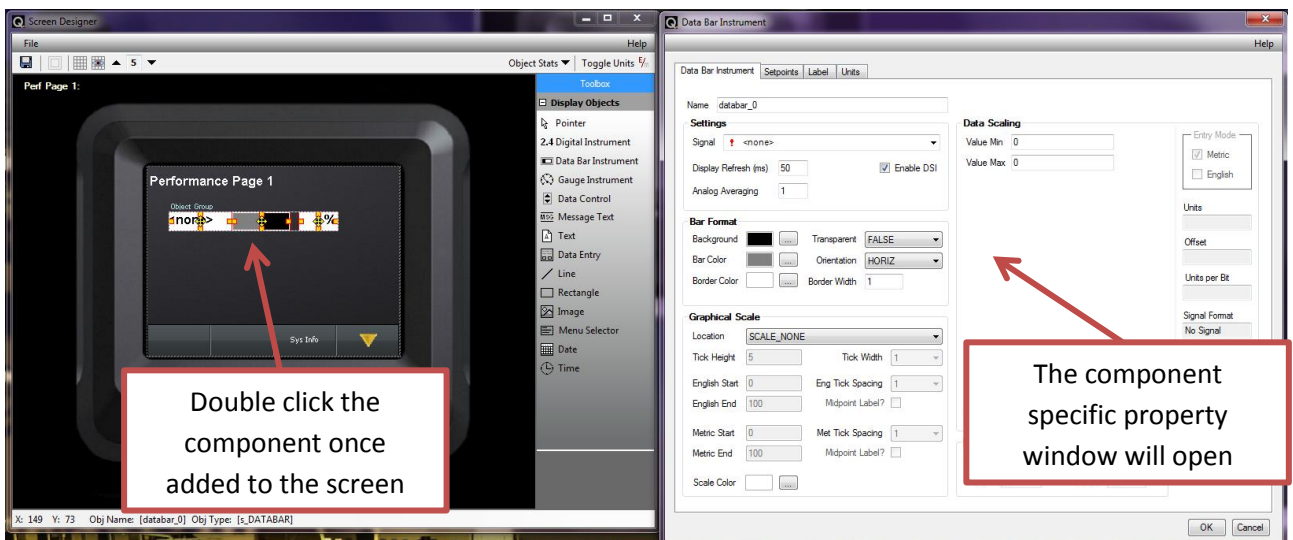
Screen Designer
File
Help
5
Object Stats
Toggle Units
Perf Page 1:
Toolbox
Display Objects
Pointer
2.4 Digital Instrument
Data Bar Instrument
Gauge Instrument
Data Control
Message Text
Text
Data Entry
Line
Rectangle
Image
Menu Selector
Date
Time
Performance Page 1
Object Group
<none>
%
Sys Info
Double click the component once added to the screen
X: 149 Y: 73 Obj Name: [databar_0] Obj Type: [s_DATABAR]

Data Bar Instrument
Help
Data Bar Instrument
Setpoints
Label
Units
Name databar_0
Settings
Signal <none>
Display Refresh (ms) 50
Enable DSI
Analog Averaging 1
Bar Format
Background
Transparent FALSE
Bar Color
Orientation HORIZ
Border Color
Border Width 1
Graphical Scale
Location SCALE_NONE
Tick Height 5
Tick Width 1
English Start 0
Eng Tick Spacing 1
English End 100
Midpoint Label?
Metric Start 0
Met Tick Spacing 1
Metric End 100
Midpoint Label?
Scale Color
Data Scaling
Value Min 0
Value Max 0
Entry Mode
Metric
English
Units
Offset
Units per Bit
Signal Format
No Signal
The component specific property window will open
OK
Cancel